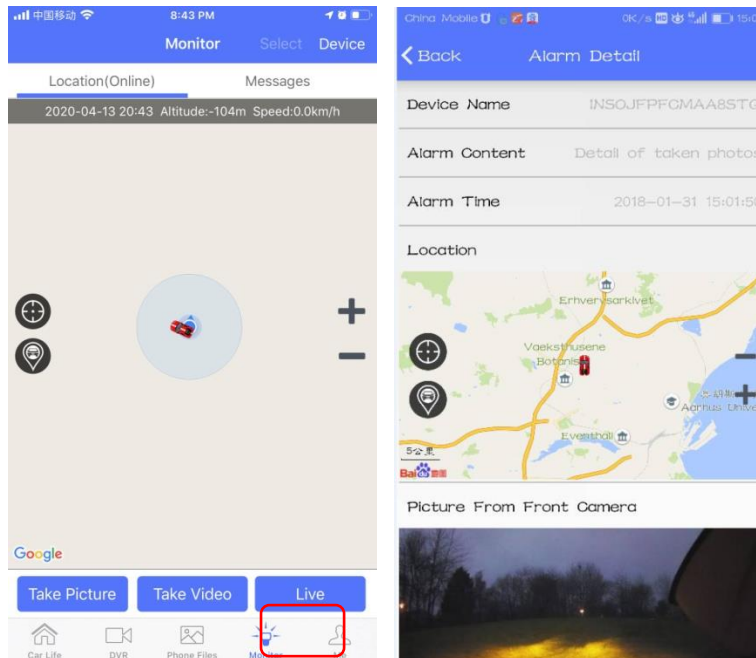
中国移动 8:43 PM

Monitor Select Device

Location(Online) Messages

2020-04-13 20:43 Altitude:-104m Speed:0.0km/h

Google

Take Picture Take Video Live

Car Life DVR Phone Files Monitor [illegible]

China Mobile 0K/s 15:0

Back Alarm Detail

Device Name INSOJFPFCMAA8STC

Alarm Content Detail of taken photos

Alarm Time 2018-01-31 15:01:5

Location

Erhvervsparkivet

Vaeksthusene

Botanisk

Aarhus Unive

Eventhall

5公里

Baidu

Picture From Front Camera